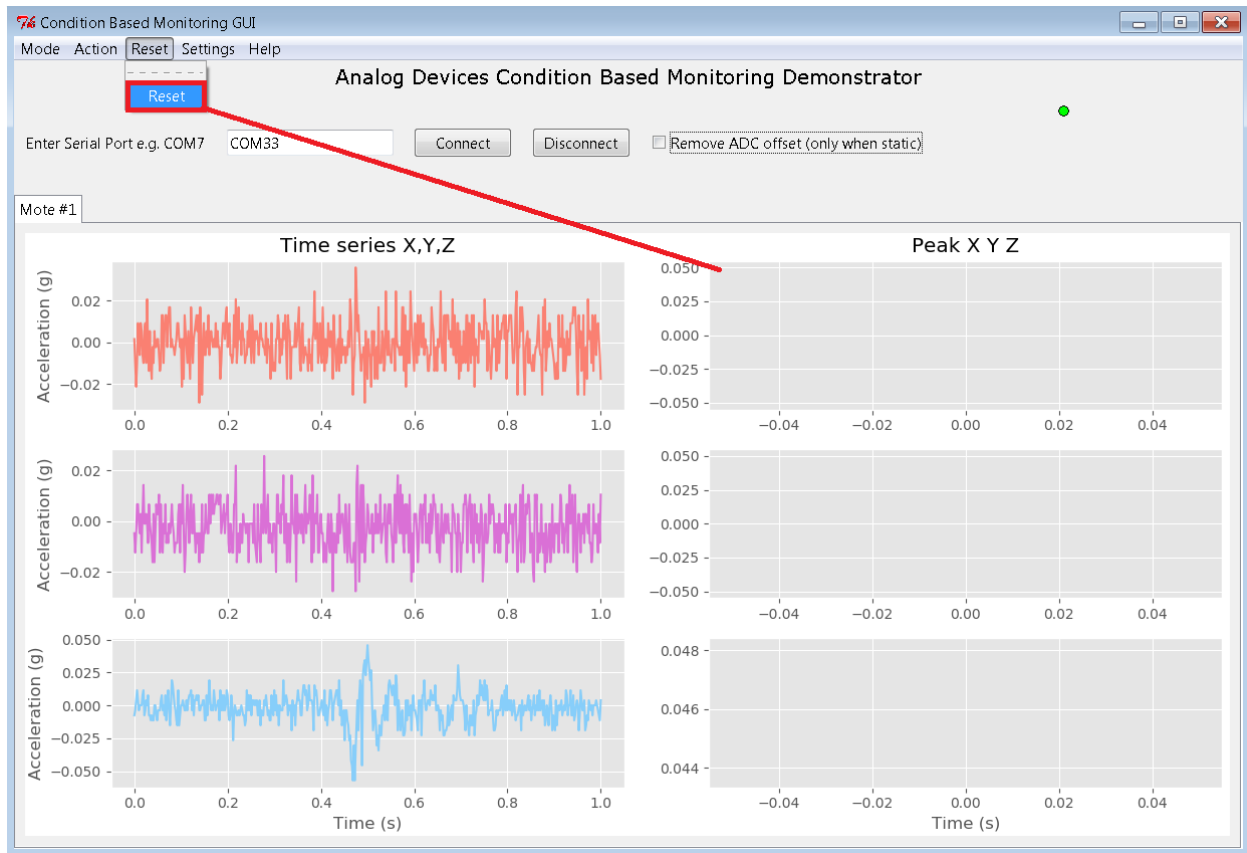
Condition Based Monitoring GUI

Mode Action Reset Settings Help

Reset

Analog Devices Condition Based Monitoring Demonstrator

Enter Serial Port e.g. COM7 COM33 Connect Disconnect Remove ADC offset (only when static)

Mote #1

Time series X,Y,Z

Acceleration (g)
0.02
0.00
−0.02
0.0 0.2 0.4 0.6 0.8 1.0

Acceleration (g)
0.02
0.00
−0.02
0.0 0.2 0.4 0.6 0.8 1.0

Acceleration (g)
0.050
0.025
0.000
−0.025
−0.050
0.0 0.2 0.4 0.6 0.8 1.0
Time (s)

Peak X Y Z

0.050
0.025
0.000
−0.025
−0.050
−0.04 −0.02 0.00 0.02 0.04

0.050
0.025
0.000
−0.025
−0.050
−0.04 −0.02 0.00 0.02 0.04

0.048
0.046
0.044
−0.04 −0.02 0.00 0.02 0.04
Time (s)